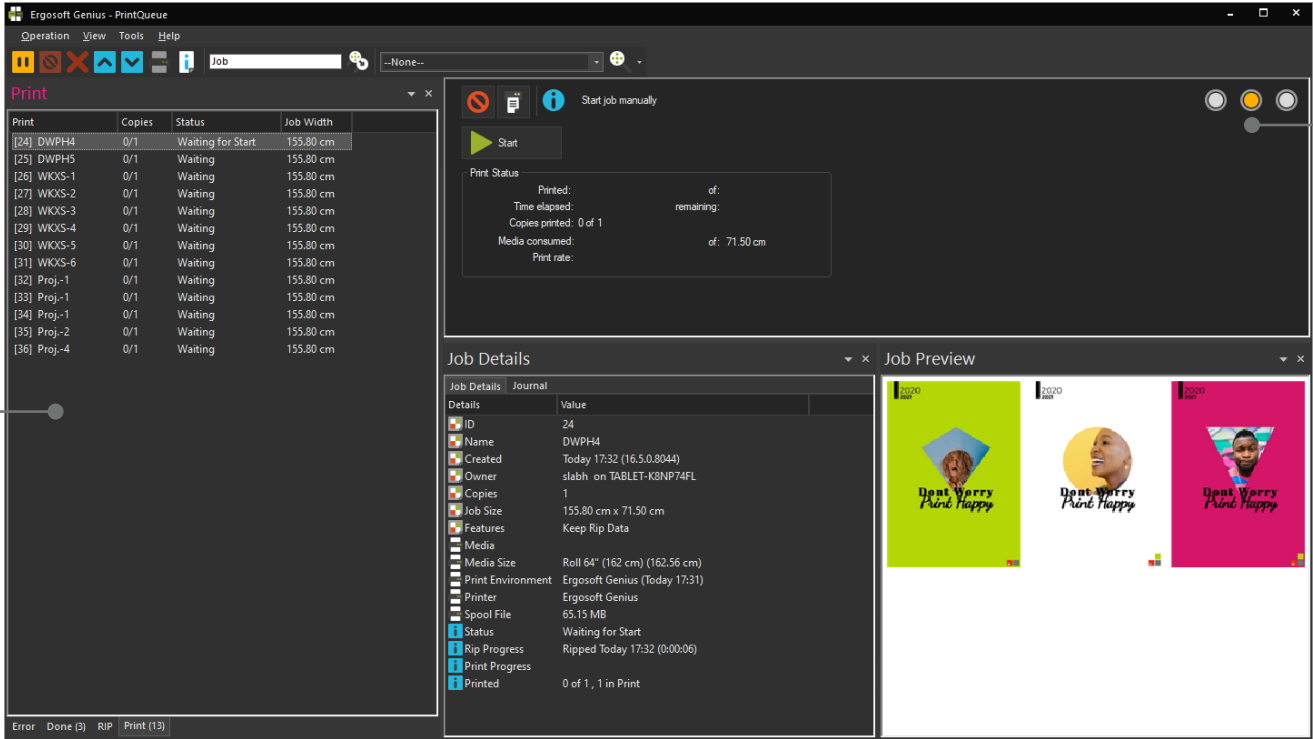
Ergosoft Genius - PrintQueue

Operation View Tools Help

Job

--None--

Print

| Print | Copies | Status | Job Width |
|---|---|---|---|
| [24] DWPH4 | 0/1 | Waiting for Start | 155.80 cm |
| [25] DWPH5 | 0/1 | Waiting | 155.80 cm |
| [26] WKXS-1 | 0/1 | Waiting | 155.80 cm |
| [27] WKXS-2 | 0/1 | Waiting | 155.80 cm |
| [28] WKXS-3 | 0/1 | Waiting | 155.80 cm |
| [29] WKXS-4 | 0/1 | Waiting | 155.80 cm |
| [30] WKXS-5 | 0/1 | Waiting | 155.80 cm |
| [31] WKXS-6 | 0/1 | Waiting | 155.80 cm |
| [31] Proj.-1 | 0/1 | Waiting | 155.80 cm |
| [33] Proj.-1 | 0/1 | Waiting | 155.80 cm |
| [34] Proj.-1 | 0/1 | Waiting | 155.80 cm |
| [35] Proj.-2 | 0/1 | Waiting | 155.80 cm |
| [36] Proj.-4 | 0/1 | Waiting | 155.80 cm |

Error Done (3) RIP Print (13)

Start job manually

Start

Print Status
Printed: of:
Time elapsed: remaining:
Copies printed: 0 of 1
Media consumed: of: 71.50 cm
Print rate:

Job Details

Job Details Journal

| Details | Value |
|---|---|
| ID | 24 |
| Name | DWPH4 |
| Created | Today 17:32 (16.5.0.8044) |
| Owner | slabh on TABLET-K8NP74FL |
| Copies | 1 |
| Job Size | 155.80 cm x 71.50 cm |
| Features | Keep Rip Data |
| Media | |
| Media Size | Roll 64" (162 cm) (162.56 cm) |
| Print Environment | Ergosoft Genius (Today 17:31) |
| Printer | Ergosoft Genius |
| Spool File | 65.15 MB |
| Status | Waiting for Start |
| Rip Progress | Ripped Today 17:32 (0:00:06) |
| Print Progress | |
| Printed | 0 of 1 , 1 in Print |

Job Preview

2020 2021 Dont Worry Print Happy

2020 2021 Dont Worry Print Happy

2020 2021 Dont Worry Print Happy